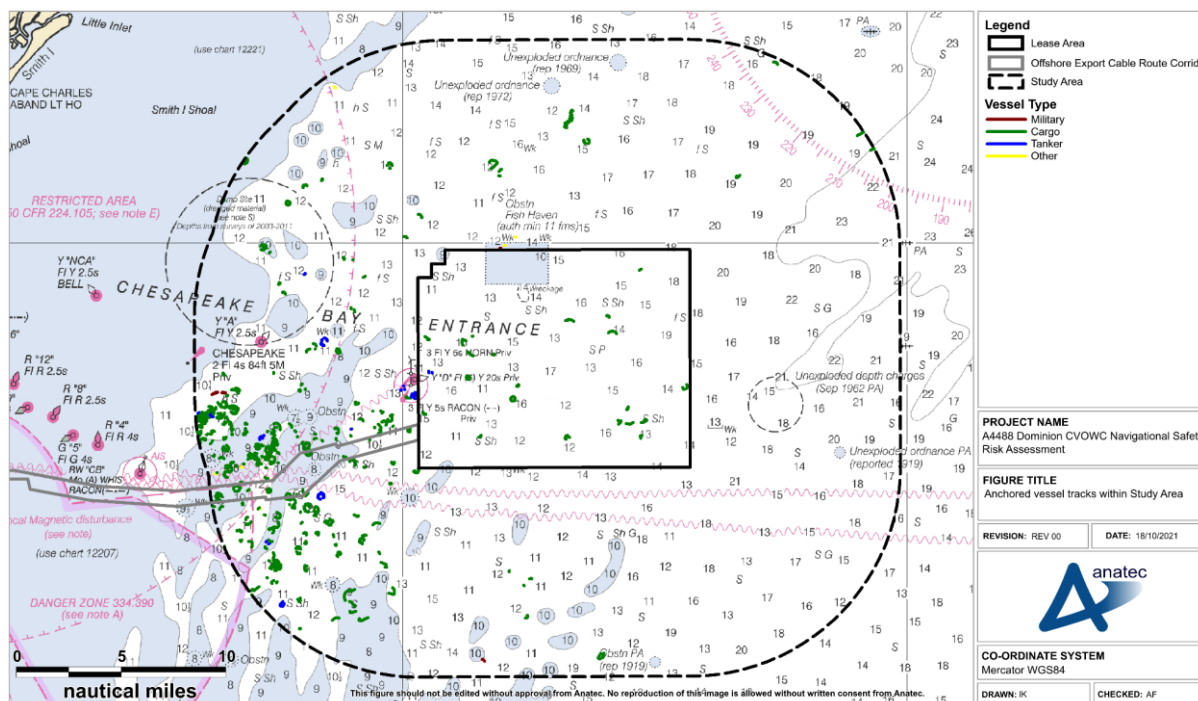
Legend
Lease Area
Offshore Export Cable Route Corrid
Study Area
Vessel Type
Military
Cargo
Tanker
Other

Little Inlet
Smith I
CAPE CHARLES
ABAND LT HO
Smith I Shoal
(use chart 12221)
RESTRICTED AREA
50 CFR 224.105; see note E)
Y "NCA"
Fl Y 2.5s
BELL
CHESAPEAKE
BAY
Y "A"
Fl Y 2.5s
CHESAPEAKE
2 Fl 4s 84ft 5M
Priv
R "12"
Fl R 2.5s
R "8"
Fl R 2.5s
R "4"
Fl R 4s
G "5"
Fl G 4s
RW "CB"
Mo (A) WHIS
RACON
AIS
Local Magnetic disturbance
(see note)
(use chart 12207)
DANGER ZONE 334.390
(see note A)
Unexploded ordnance
(rep 1969)
Unexploded ordnance
(rep 1972)
Obstn
Fish Haven
(auth min 11 fms)
ENTRANCE
Wreckage
Unexploded depth charges
(Sep 1962 PA)
Unexploded ordnance PA
(reported 1919)
Obstn PA
(rep 1919)
0 5 10
nautical miles
This figure should not be edited without approval from Anatec. No reproduction of this image is allowed without written consent from Anatec.

PROJECT NAME
A4488 Dominion CVOWC Navigational Safet
Risk Assessment
FIGURE TITLE
Anchored vessel tracks within Study Area
REVISION: REV 00
DATE: 18/10/2021
anatec
CO-ORDINATE SYSTEM
Mercator WGS84
DRAWN: IK
CHECKED: AF